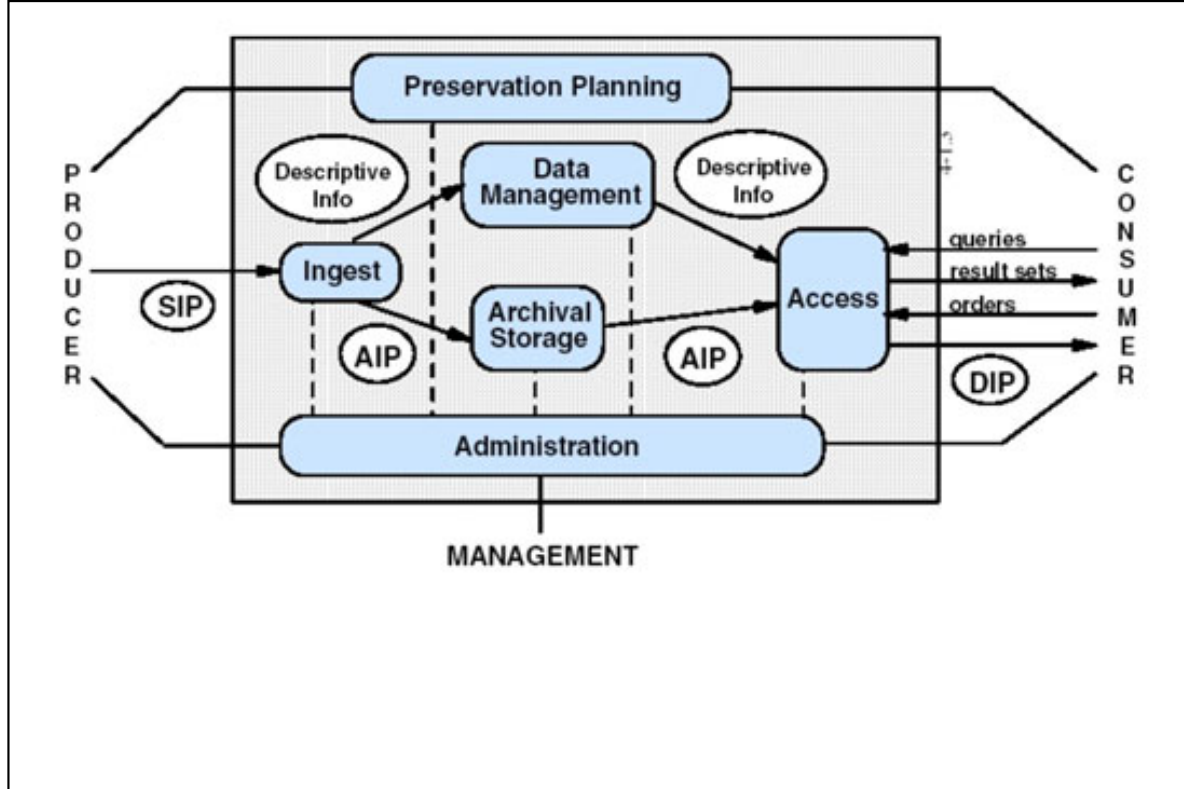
Preservation Planning

P
R
O
D
U
C
E
R

Descriptive Info

Data Management

Descriptive Info

C
O
N
S
U
M
E
R

Ingest

SIP

Archival Storage

AIP

AIP

Access

queries

result sets

orders

DIP

Administration

MANAGEMENT